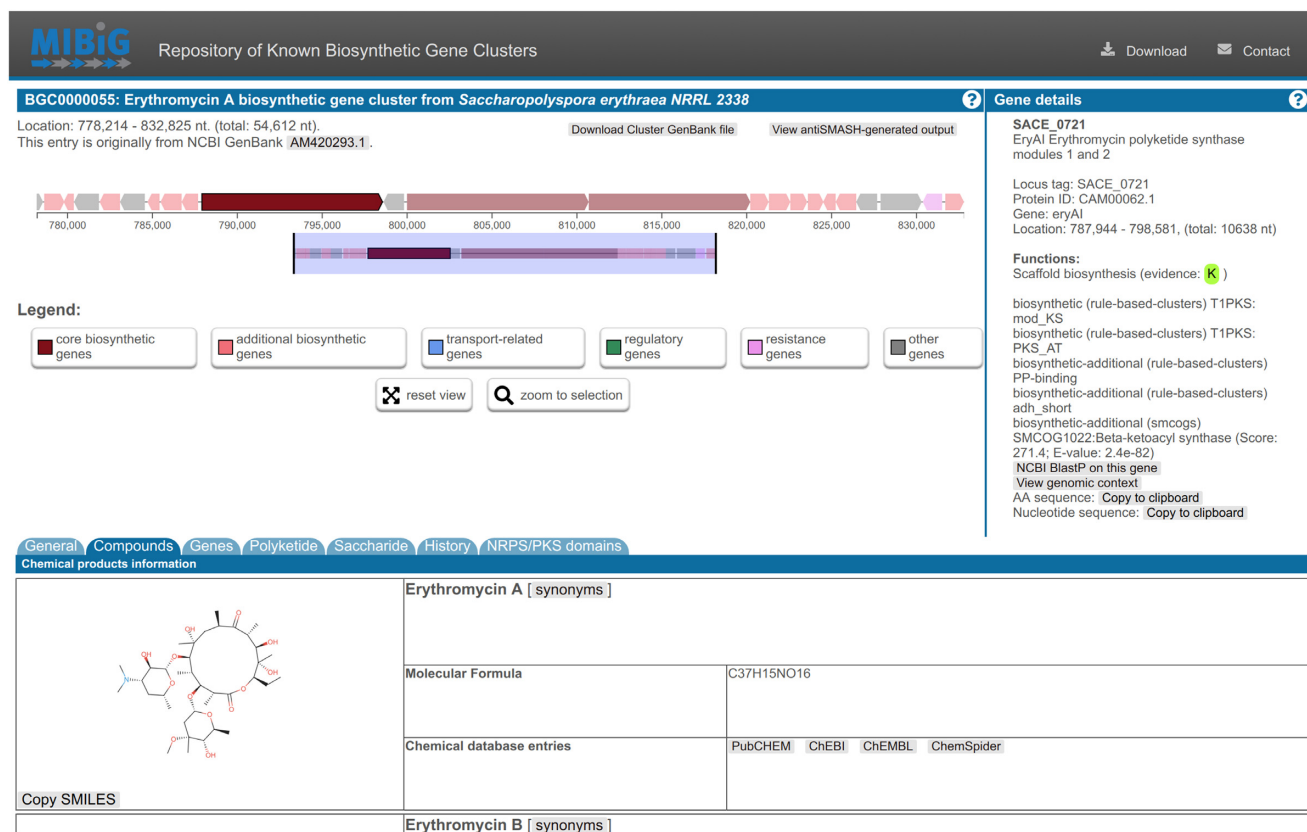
MIBiG Repository of Known Biosynthetic Gene Clusters

Download Contact

BGC0000055: Erythromycin A biosynthetic gene cluster from Saccharopolyspora erythraea NRRL 2338

Location: 778,214 - 832,825 nt. (total: 54,612 nt).
This entry is originally from NCBI GenBank AM420293.1.

Download Cluster GenBank file View antiSMASH-generated output

780,000 785,000 790,000 795,000 800,000 805,000 810,000 815,000 820,000 825,000 830,000

Legend:

core biosynthetic genes
additional biosynthetic genes
transport-related genes
regulatory genes
resistance genes
other genes

reset view zoom to selection

Gene details

SACE_0721
EryAI Erythromycin polyketide synthase modules 1 and 2

Locus tag: SACE_0721
Protein ID: CAM00062.1
Gene: eryAI
Location: 787,944 - 798,581, (total: 10638 nt)

Functions:
Scaffold biosynthesis (evidence: K)

biosynthetic (rule-based-clusters) T1PKS: mod_KS
biosynthetic (rule-based-clusters) T1PKS: PKS_AT
biosynthetic-additional (rule-based-clusters) PP-binding
biosynthetic-additional (rule-based-clusters) adh_short
biosynthetic-additional (smcogs) SMCOG1022:Beta-ketoacyl synthase (Score: 271.4; E-value: 2.4e-82)
NCBI BlastP on this gene
View genomic context
AA sequence: Copy to clipboard
Nucleotide sequence: Copy to clipboard

General Compounds Genes Polyketide Saccharide History NRPS/PKS domains

Chemical products information

| | Erythromycin A [ synonyms ] | |
|---|---|---|
| | Molecular Formula | C37H15NO16 |
| | Chemical database entries | PubCHEM ChEBI ChEMBL ChemSpider |
| Copy SMILES | | |
| | Erythromycin B [ synonyms ] | |

OH OH OH N O O O O O O OH O